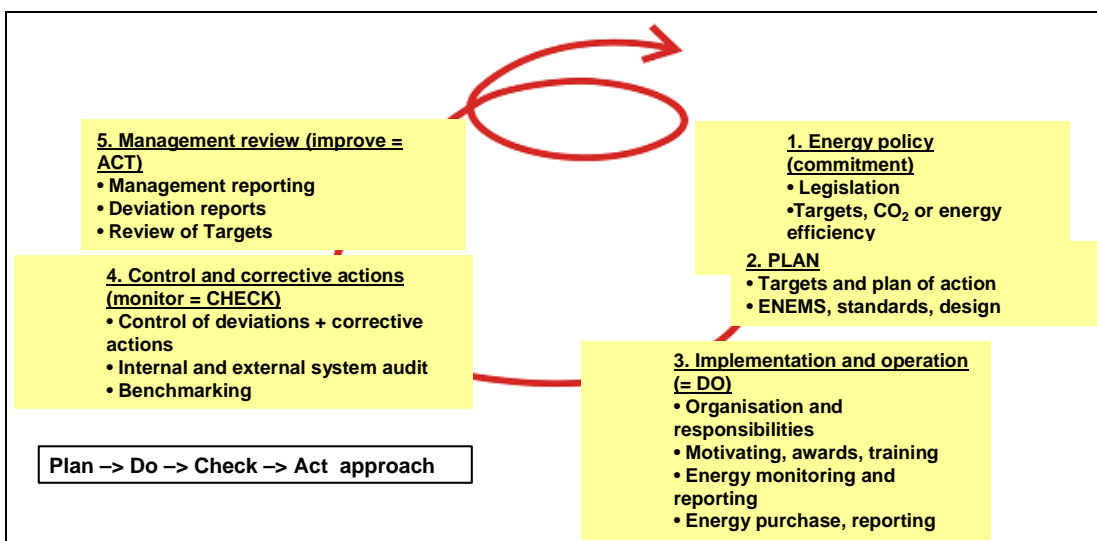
5. Management review (improve = ACT)
• Management reporting
• Deviation reports
• Review of Targets

1. Energy policy (commitment)
• Legislation
•Targets, $CO_2$ or energy efficiency

2. PLAN
• Targets and plan of action
• ENEMS, standards, design

4. Control and corrective actions (monitor = CHECK)
• Control of deviations + corrective actions
• Internal and external system audit
• Benchmarking

3. Implementation and operation (= DO)
• Organisation and responsibilities
• Motivating, awards, training
• Energy monitoring and reporting
• Energy purchase, reporting

Plan –> Do –> Check –> Act approach